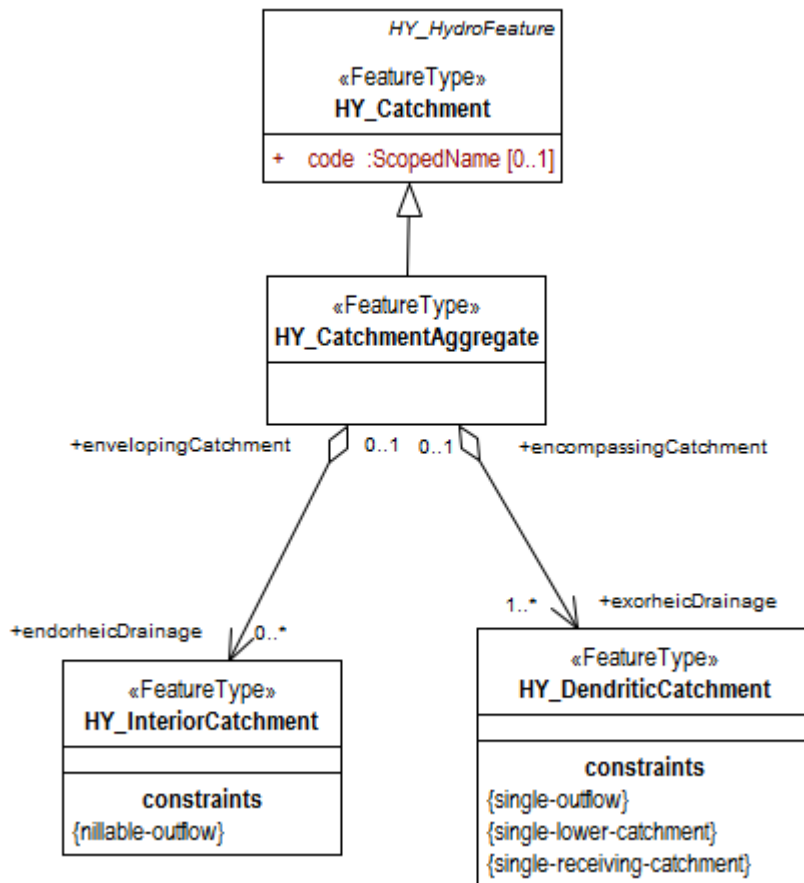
HY_HydroFeature

«FeatureType»
HY_Catchment

+ code :ScopedName [0..1]

«FeatureType»
HY_CatchmentAggregate

+envelopingCatchment 0..1 0..1 +encompassingCatchment

+endorheicDrainage 0..*

1..* +exorheicDrainage

«FeatureType»
HY_InteriorCatchment

constraints
{nillable-outflow}

«FeatureType»
HY_DendriticCatchment

constraints
{single-outflow}
{single-lower-catchment}
{single-receiving-catchment}